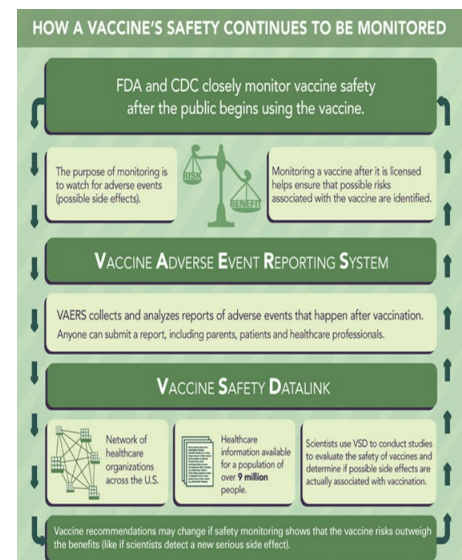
HOW A VACCINE'S SAFETY CONTINUES TO BE MONITORED

FDA and CDC closely monitor vaccine safety after the public begins using the vaccine.

The purpose of monitoring is to watch for adverse events (possible side effects).

RISK

BENEFIT

Monitoring a vaccine after it is licensed helps ensure that possible risks associated with the vaccine are identified.

VACCINE ADVERSE EVENT REPORTING SYSTEM

VAERS collects and analyzes reports of adverse events that happen after vaccination. Anyone can submit a report, including parents, patients and healthcare professionals.

VACCINE SAFETY DATALINK

Network of healthcare organizations across the U.S.

Healthcare information available for a population of over 9 million people.

Scientists use VSD to conduct studies to evaluate the safety of vaccines and determine if possible side effects are actually associated with vaccination.

Vaccine recommendations may change if safety monitoring shows that the vaccine risks outweigh the benefits (like if scientists detect a new serious side effect).